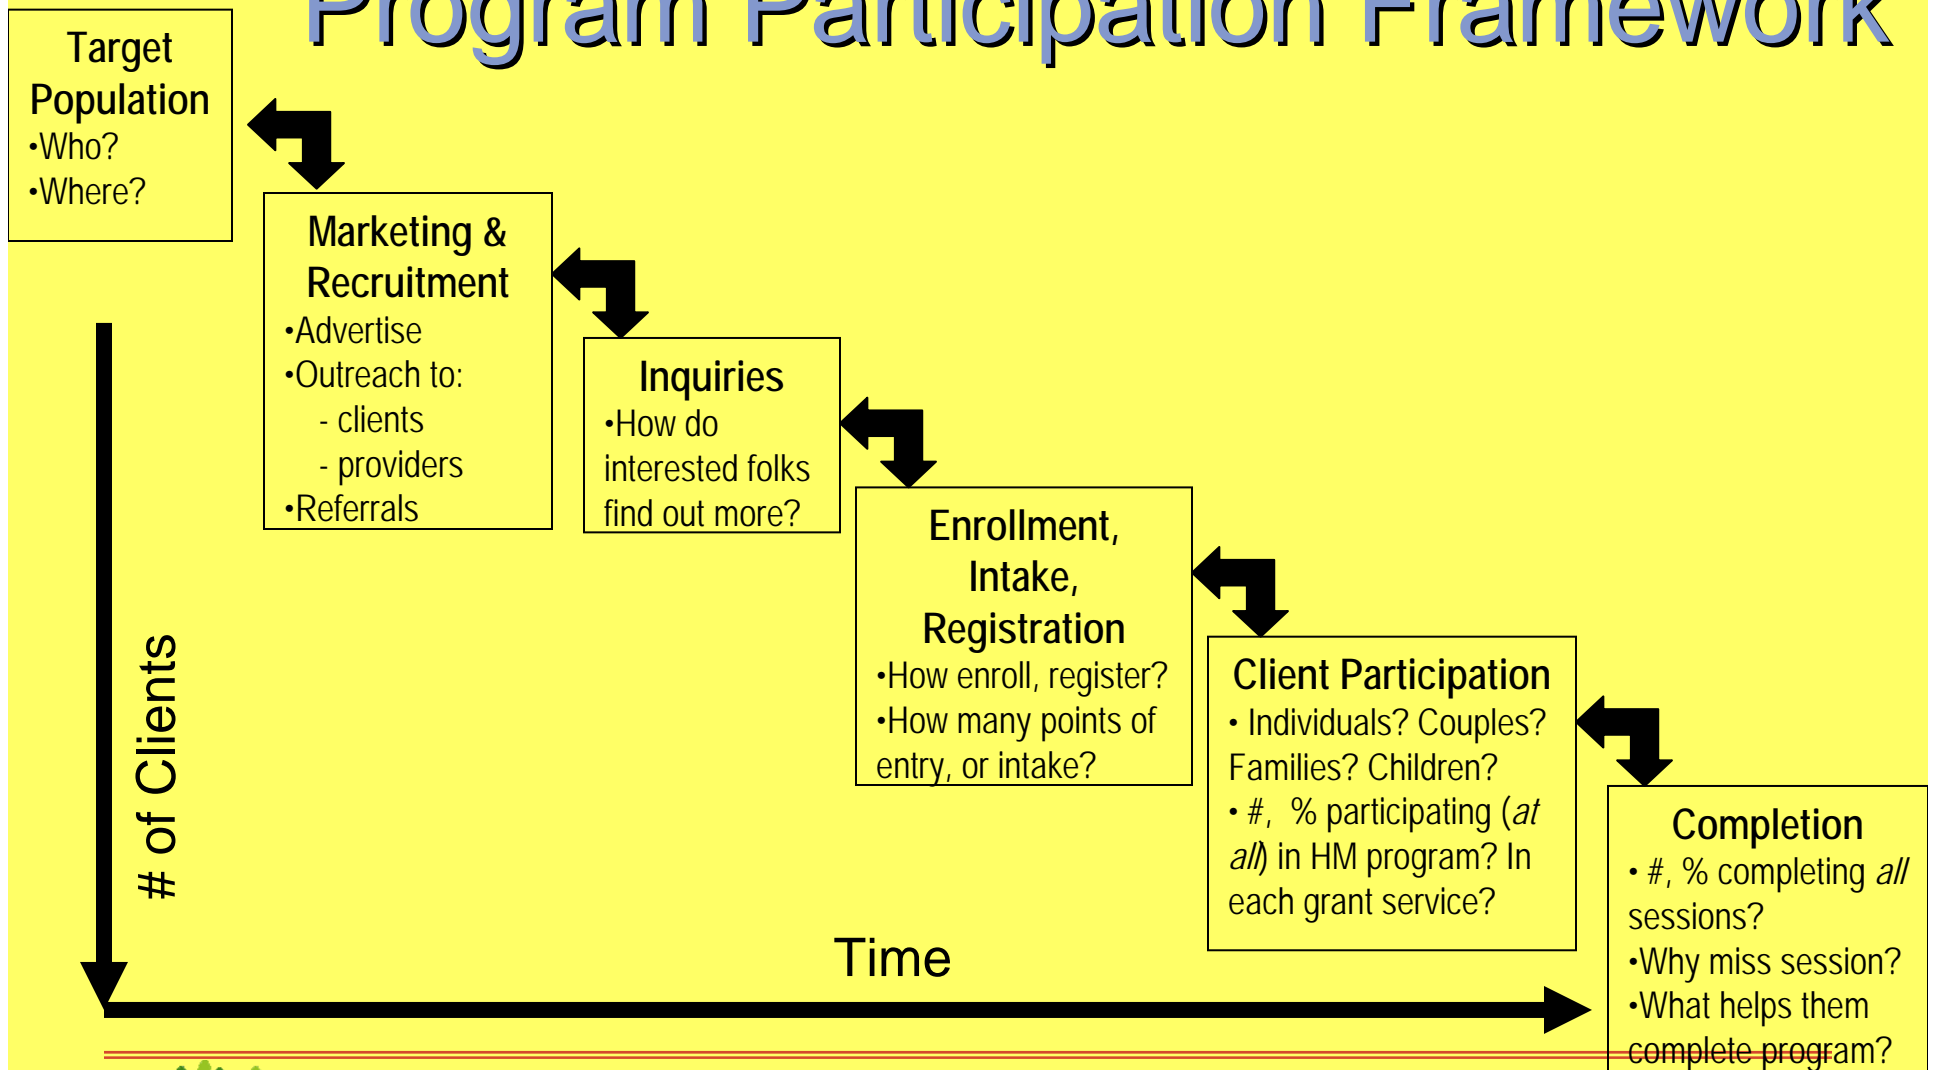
Program Participation Framework

Target Population
•Who?
•Where?

Marketing & Recruitment
•Advertise
•Outreach to:
- clients
- providers
•Referrals

Inquiries
•How do interested folks find out more?

Enrollment, Intake, Registration
•How enroll, register?
•How many points of entry, or intake?

Client Participation
• Individuals? Couples? Families? Children?
• #, % participating (*at all*) in HM program? In each grant service?

Completion
• #, % completing *all* sessions?
•Why miss session?
•What helps them complete program?

# of Clients

Time